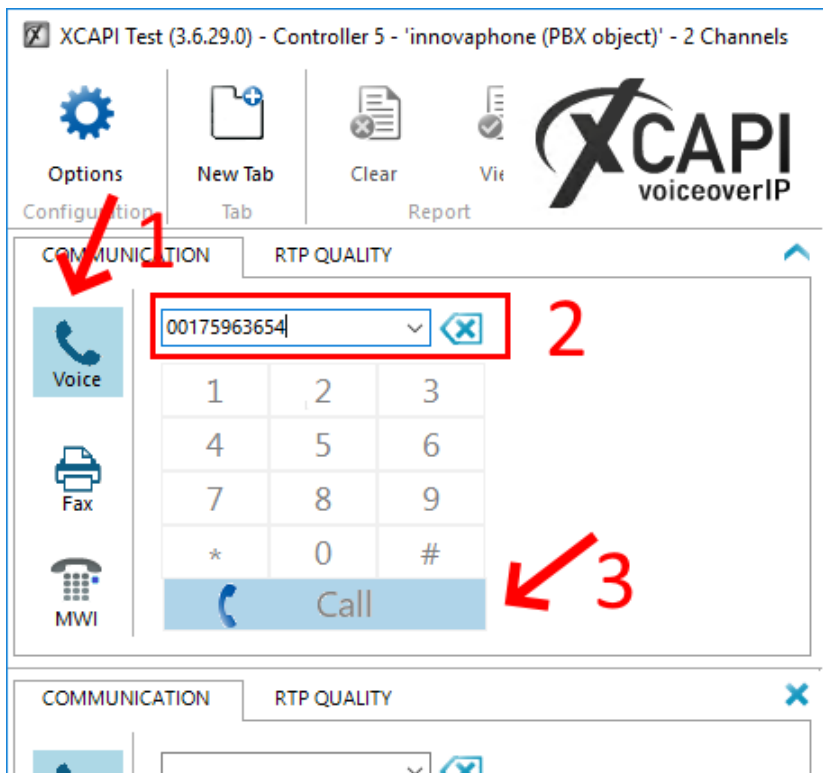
XCAPI Test (3.6.29.0) - Controller 5 - 'innovaphone (PBX object)' - 2 Channels

Options
Configuration

New Tab
Tab

Clear
Vi
Report

XCAPI
voiceoverIP

1

COMMUNICATION RTP QUALITY

Voice

00175963654

2

| 1 | 2 | 3 |
|---|---|---|
| 4 | 5 | 6 |
| 7 | 8 | 9 |
| * | 0 | # |

Fax

Call

3

MWI

COMMUNICATION RTP QUALITY